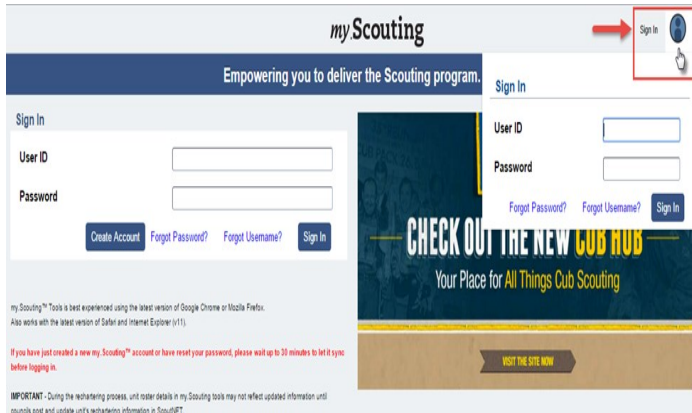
my.Scouting

Sign In

Empowering you to deliver the Scouting program.

Sign In

User ID

Password

Create Account Forgot Password? Forgot Username? Sign In

Sign In

User ID

Password

Forgot Password? Forgot Username? Sign In

CHECK OUT THE NEW CUB HUB

Your Place for All Things Cub Scouting

VISIT THE SITE NOW

my.Scouting™ Tools is best experienced using the latest version of Google Chrome or Mozilla Firefox. Also works with the latest version of Safari and Internet Explorer (v11).

If you have just created a new my.Scouting™ account or have reset your password, please wait up to 30 minutes to let it sync before logging in.

IMPORTANT - During the rechartering process, unit roster details in my.Scouting tools may not reflect updated information until councils post and update unit's rechartering information in ScoutNET.